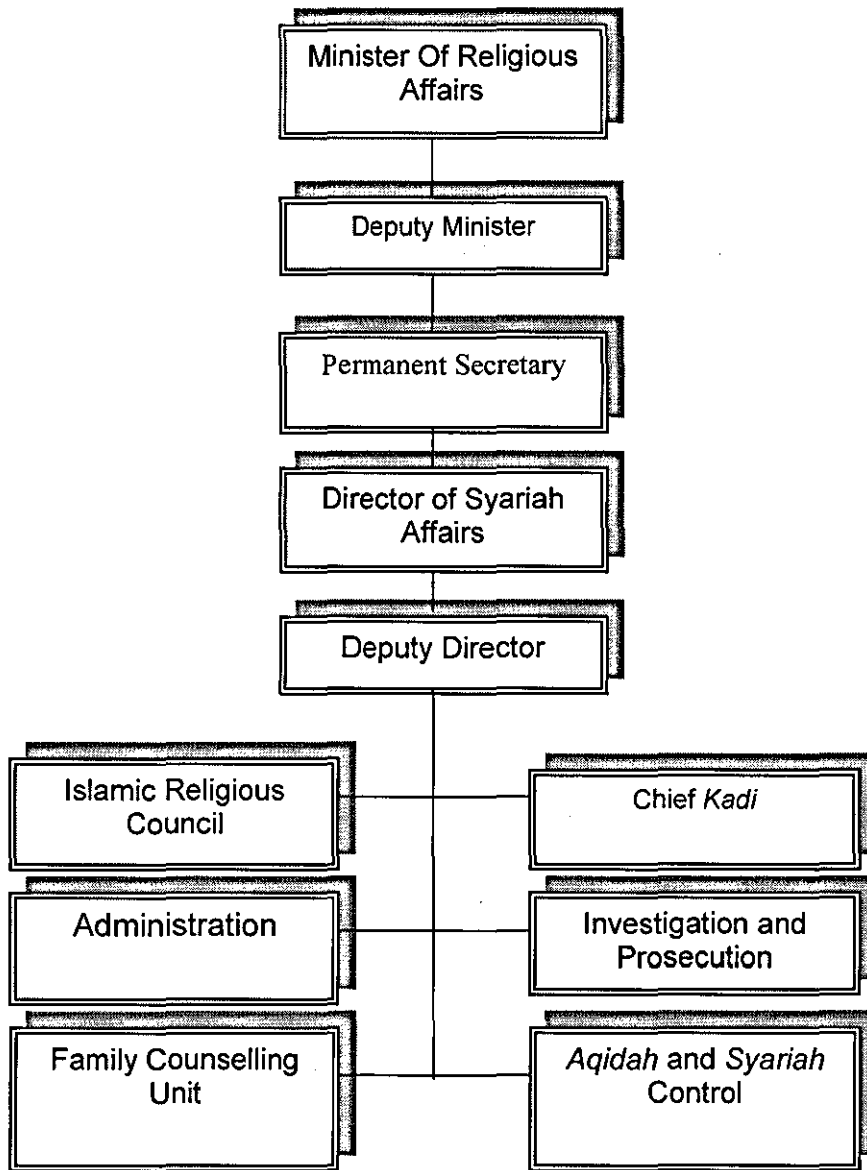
Minister Of Religious Affairs

Deputy Minister

Permanent Secretary

Director of Syariah Affairs

Deputy Director

Islamic Religious Council

Chief *Kadi*

Administration

Investigation and Prosecution

Family Counselling Unit

*Aqidah* and *Syariah* Control